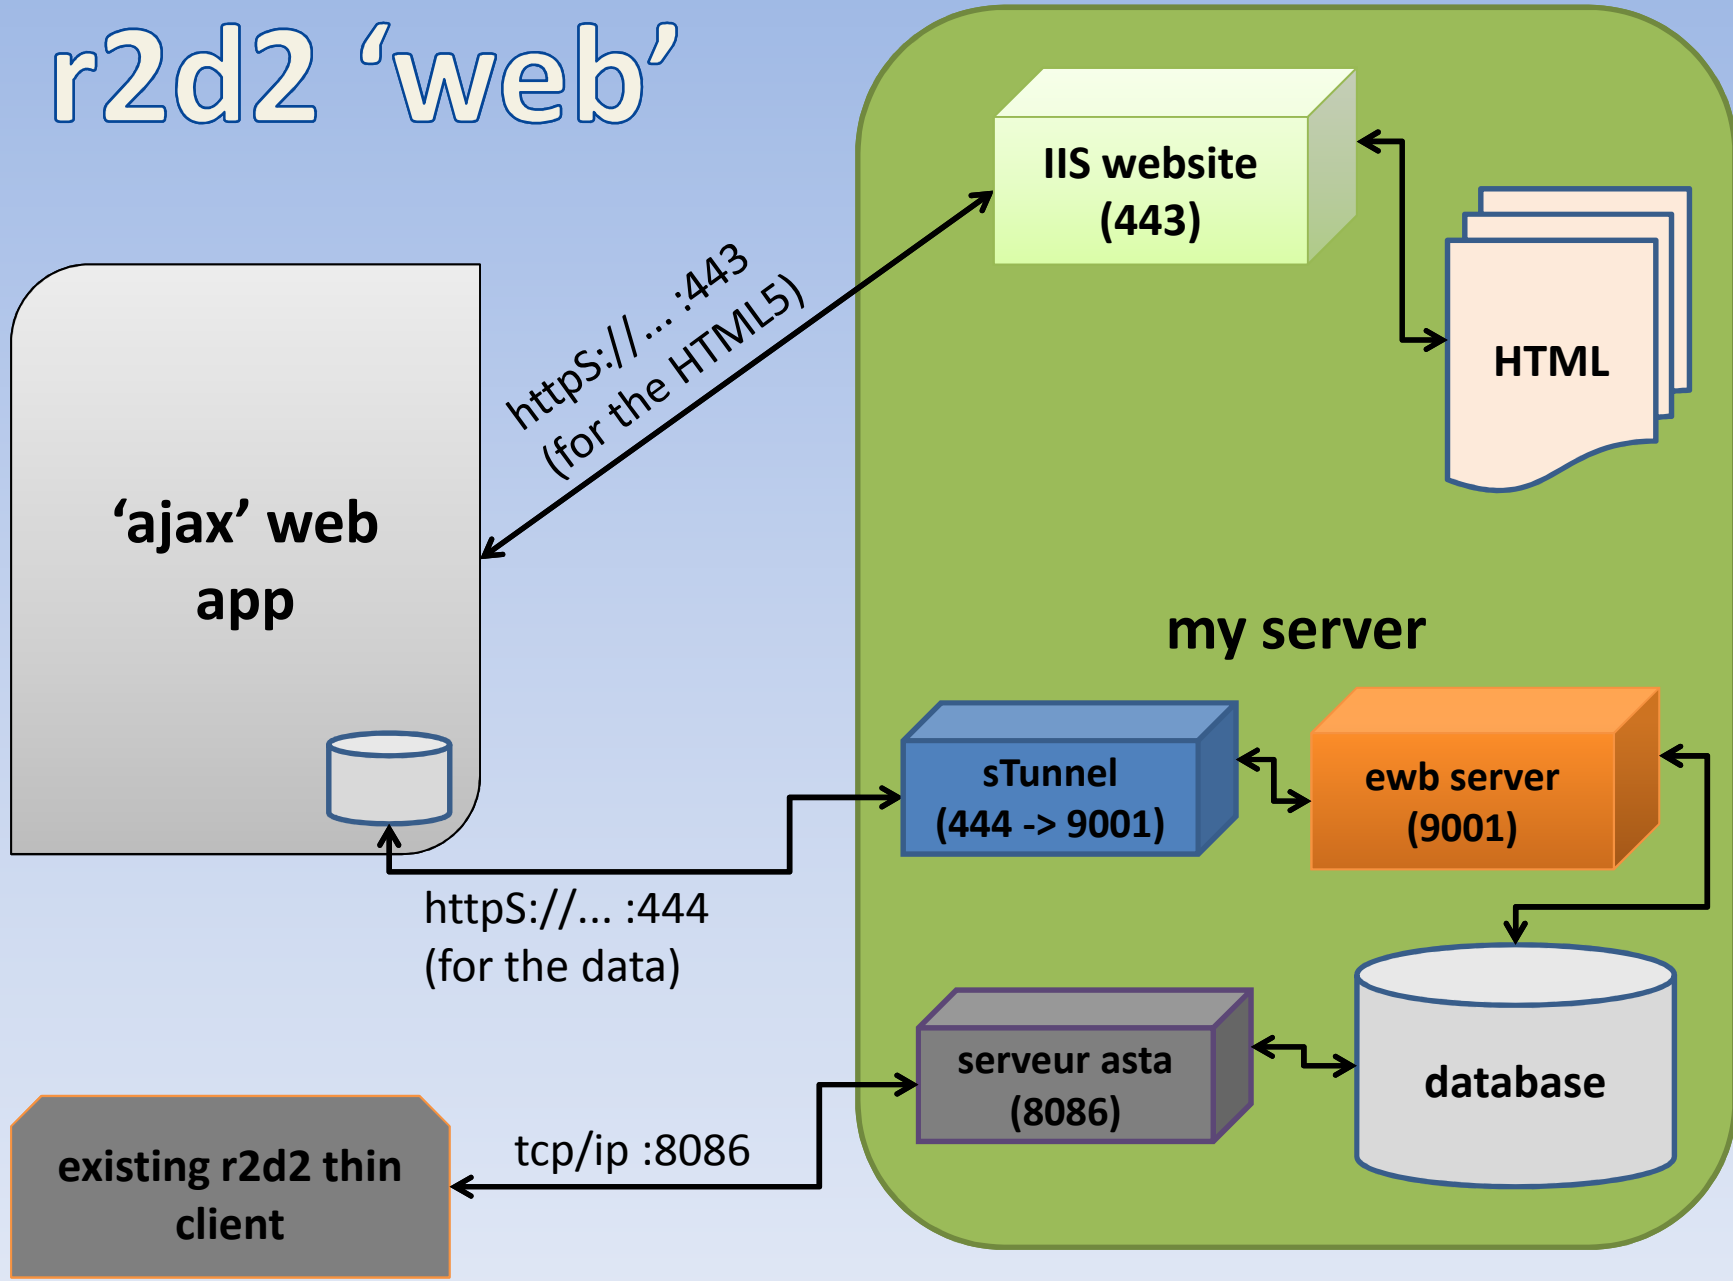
r2d2 ‘web’

IIS website (443)

HTML

httpS://... :443 (for the HTML5)

‘ajax’ web app

my server

sTunnel (444 -> 9001)

ewb server (9001)

httpS://... :444 (for the data)

database

serveur asta (8086)

tcp/ip :8086

existing r2d2 thin client